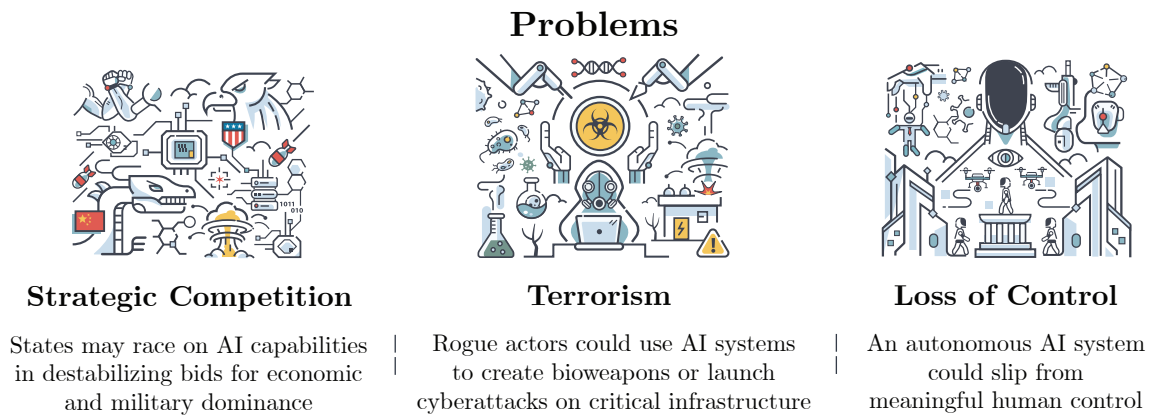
Problems

1011
010

Strategic Competition

States may race on AI capabilities in destabilizing bids for economic and military dominance

Terrorism

Rogue actors could use AI systems to create bioweapons or launch cyberattacks on critical infrastructure

Loss of Control

An autonomous AI system could slip from meaningful human control